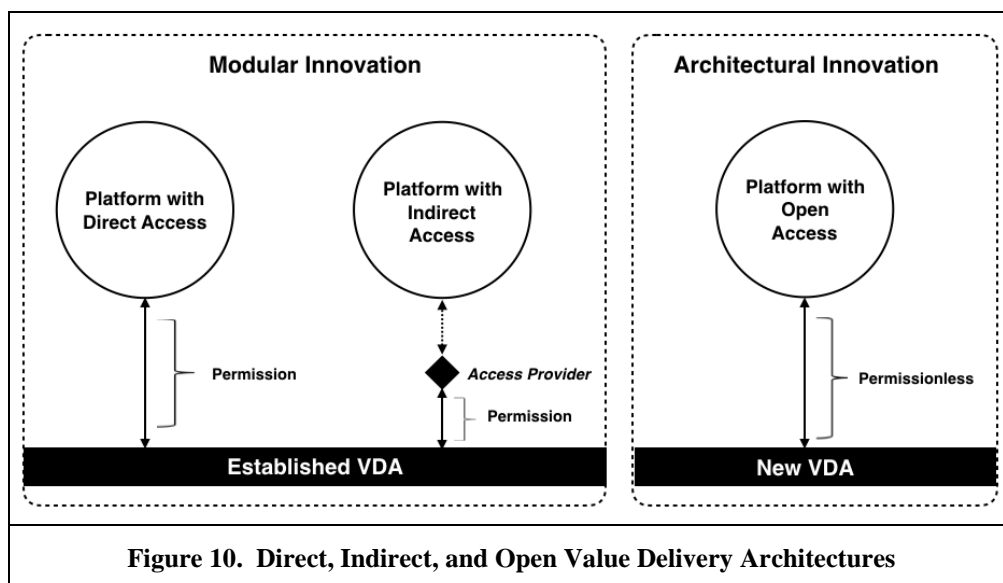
Modular Innovation

Platform with Direct Access

Permission

Platform with Indirect Access

Access Provider

Permission

Established VDA

Architectural Innovation

Platform with Open Access

Permissionless

New VDA

Figure 10. Direct, Indirect, and Open Value Delivery Architectures